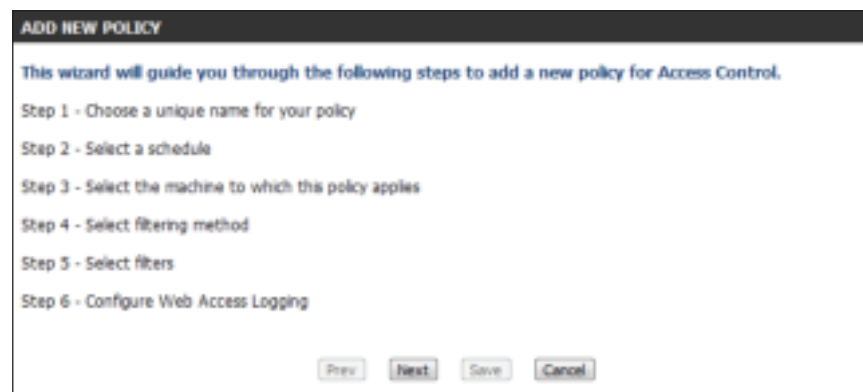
ADD NEW POLICY

This wizard will guide you through the following steps to add a new policy for Access Control.

Step 1 - Choose a unique name for your policy

Step 2 - Select a schedule

Step 3 - Select the machine to which this policy applies

Step 4 - Select filtering method

Step 5 - Select filters

Step 6 - Configure Web Access Logging

Prev Next Save Cancel